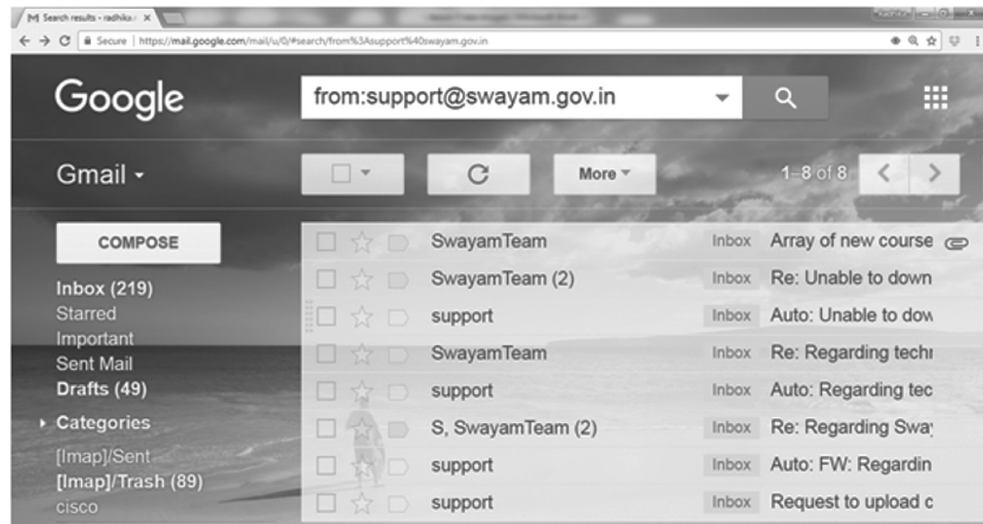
Search results - radhika ×

Secure | https://mail.google.com/mail/u/0/#search/from%3Asupport%40swayam.gov.in

Google

from:support@swayam.gov.in

Gmail

More

1–8 of 8

COMPOSE

Inbox (219)
Starred
Important
Sent Mail
Drafts (49)
Categories
[Imap]/Sent
[Imap]/Trash (89)
cisco

| | | |
|---|---|---|
| SwayamTeam | Inbox | Array of new course |
| SwayamTeam (2) | Inbox | Re: Unable to down |
| support | Inbox | Auto: Unable to dow |
| SwayamTeam | Inbox | Re: Regarding techi |
| support | Inbox | Auto: Regarding tec |
| S, SwayamTeam (2) | Inbox | Re: Regarding Sway |
| support | Inbox | Auto: FW: Regardin |
| support | Inbox | Request to upload c |